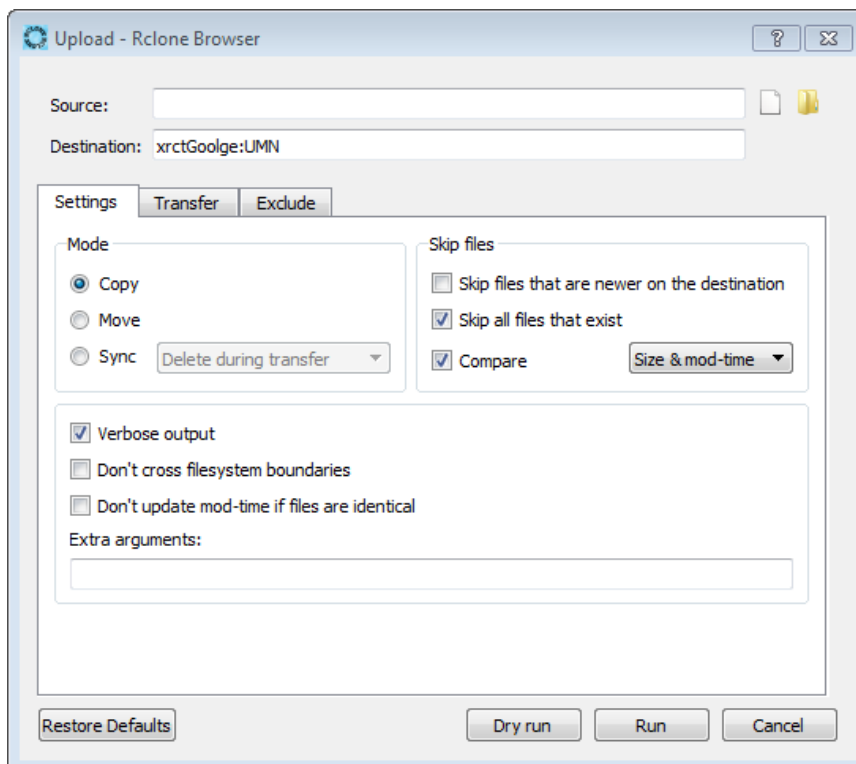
Upload - Rclone Browser

?

Source:

Destination: xrctGoolge:UMN

Settings | Transfer | Exclude

Mode

Copy

Move

Sync

Delete during transfer

Skip files

Skip files that are newer on the destination

Skip all files that exist

Compare

Size & mod-time

Verbose output

Don't cross filesystem boundaries

Don't update mod-time if files are identical

Extra arguments:

Restore Defaults

Dry run

Run

Cancel